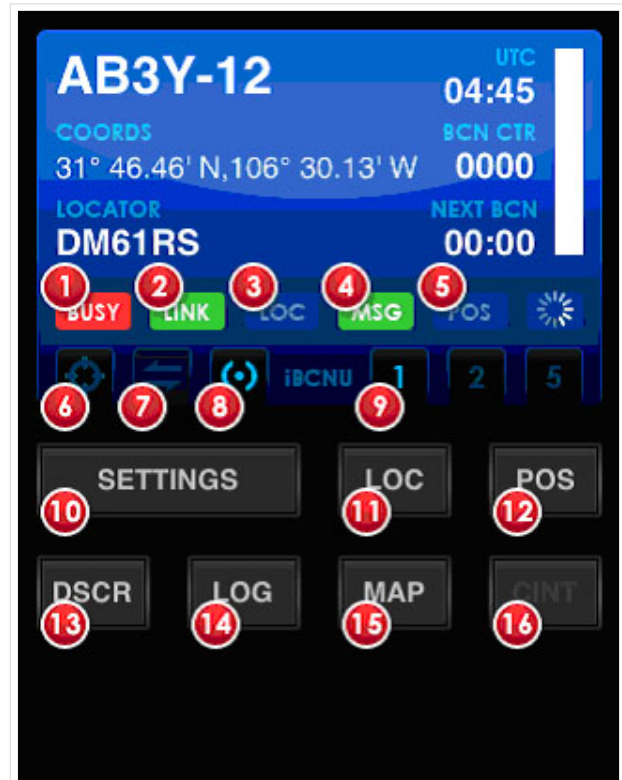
AB3Y-12
UTC
04:45
COORDS
31° 46.46' N,106° 30.13' W
BCN CTR
0000
LOCATOR
DM61RS
NEXT BCN
00:00

1 BUSY
2 LINK
3 LOC
4 MSG
5 POS

6
7
8
iBCNU
9 1
2
5

SETTINGS 10
LOC 11
POS 12
DSCR 13
LOG 14
MAP 15
CINT 16